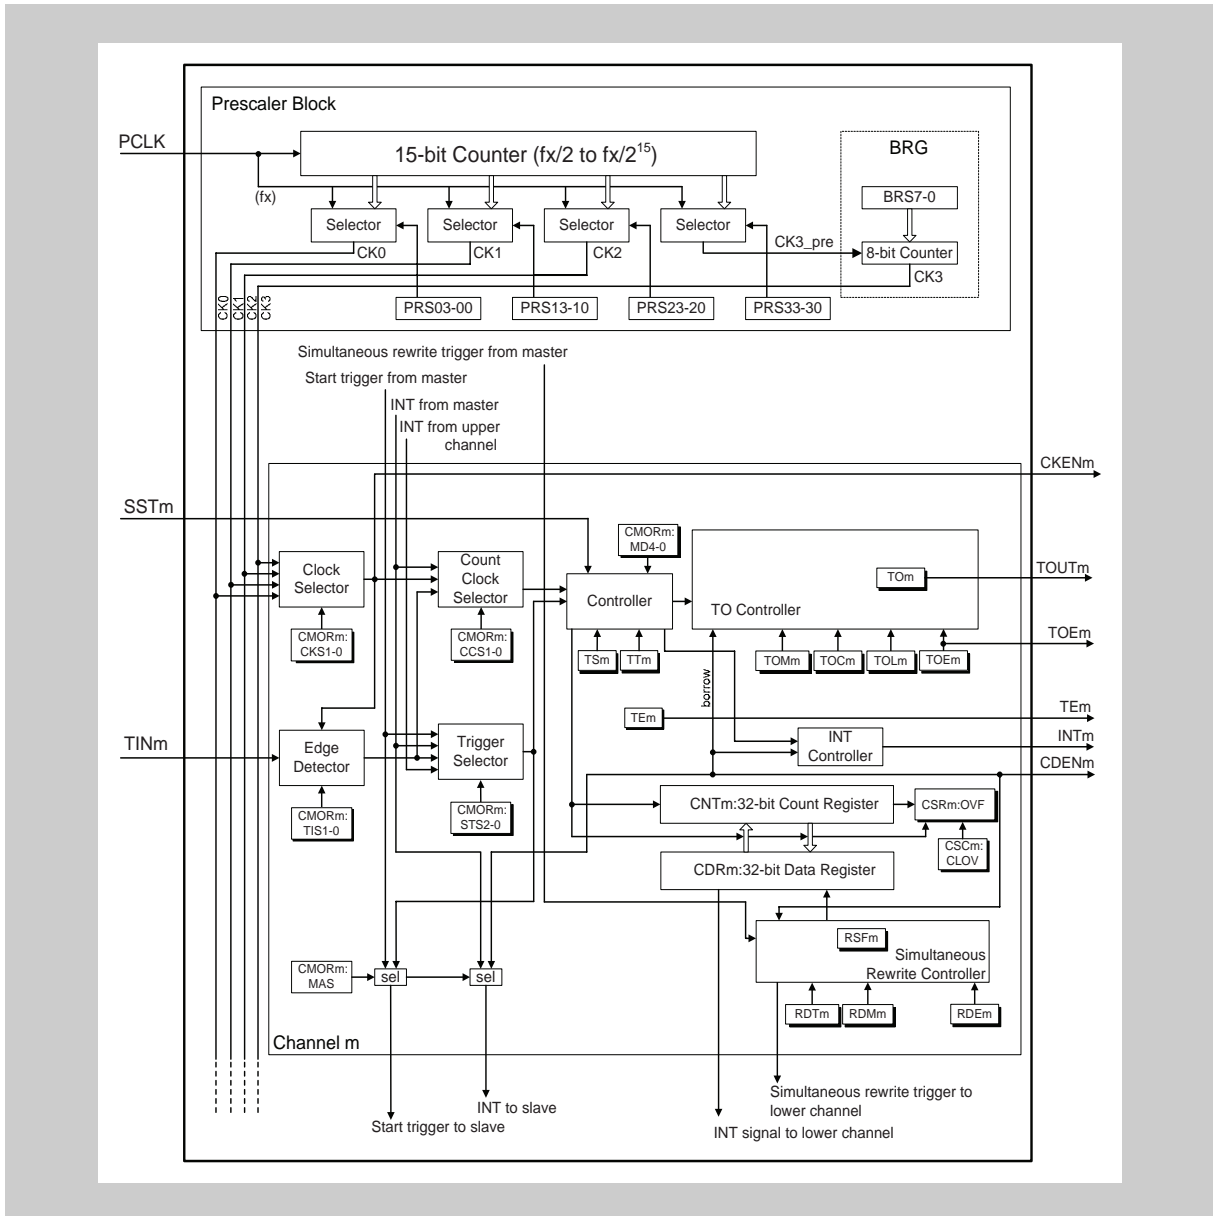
Prescaler Block

PCLK

15-bit Counter (fx/2 to fx/$2^{15}$)

BRG

(fx)

BRS7-0

Selector

Selector

Selector

Selector

CK3_pre

8-bit Counter

CK0

CK1

CK2

CK3

CK0 CK1 CK2 CK3

PRS03-00

PRS13-10

PRS23-20

PRS33-30

Simultaneous rewrite trigger from master

Start trigger from master

INT from master

INT from upper channel

CKENm

SSTm

CMORm: MD4-0

Clock Selector

Count Clock Selector

Controller

TOm

TOUTm

TO Controller

CMORm: CKS1-0

CMORm: CCS1-0

TSm

TTm

TOMm

TOCm

TOLm

TOEm

TOEm

borrow

TEm

TEm

TINm

Edge Detector

Trigger Selector

INT Controller

INTm

CDENm

CMORm: TIS1-0

CMORm: STS2-0

CNTm:32-bit Count Register

CSRm:OVF

CSCm: CLOV

CDRm:32-bit Data Register

RSFm

Simultaneous Rewrite Controller

CMORm: MAS

sel

sel

RDTm

RDMm

RDEm

Channel m

Simultaneous rewrite trigger to lower channel

INT to slave

Start trigger to slave

INT signal to lower channel